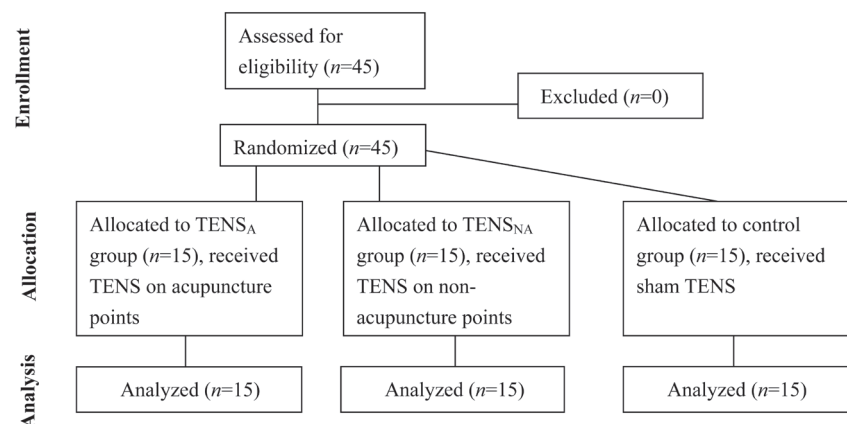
Enrollment

Assessed for eligibility ($n$=45)

Excluded ($n$=0)

Randomized ($n$=45)

Allocation

Allocated to TENS$_A$ group ($n$=15), received TENS on acupuncture points

Allocated to TENS$_{NA}$ group ($n$=15), received TENS on non-acupuncture points

Allocated to control group ($n$=15), received sham TENS

Analysis

Analyzed ($n$=15)

Analyzed ($n$=15)

Analyzed ($n$=15)